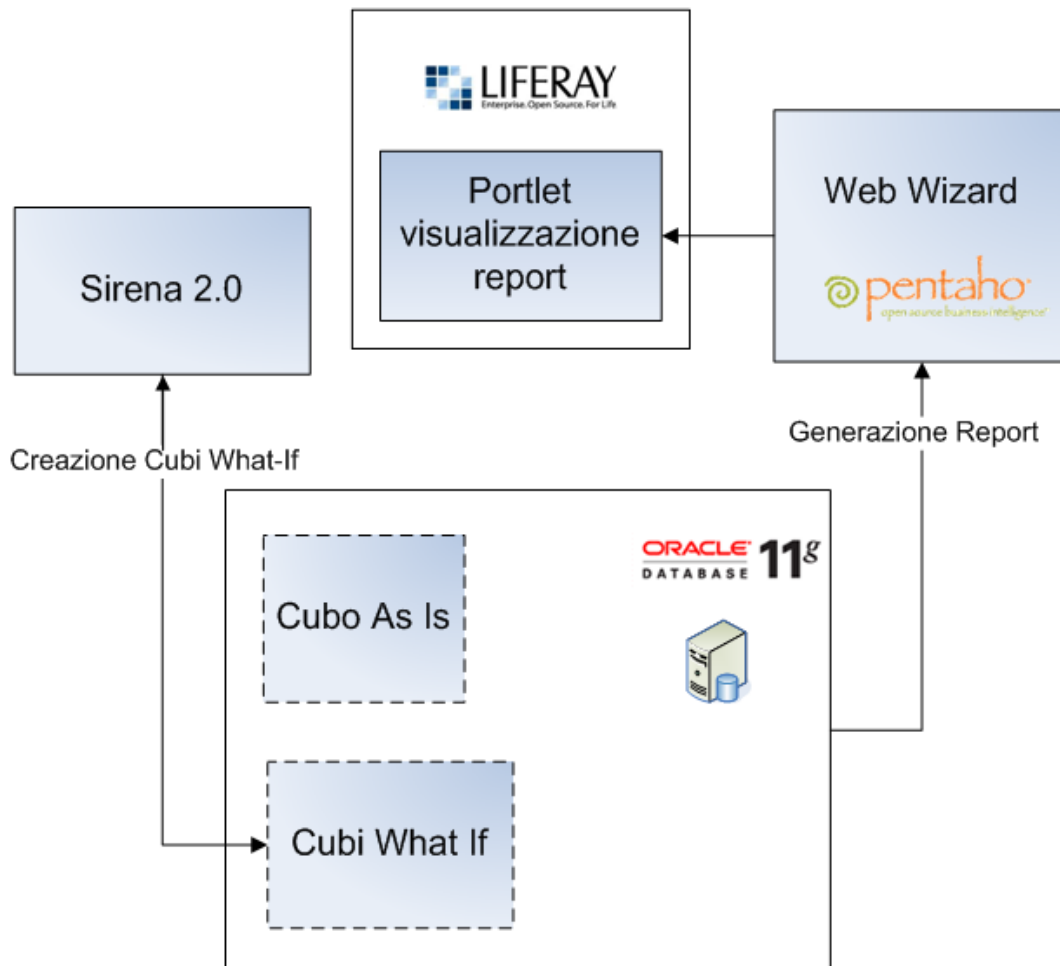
LIFERAY
Enterprise. Open Source. For Life

Portlet visualizzazione report

Web Wizard

pentaho
open source business intelligence

Sirena 2.0

Creazione Cubi What-If

Generazione Report

ORACLE DATABASE 11g

Cubo As Is

Cubi What If